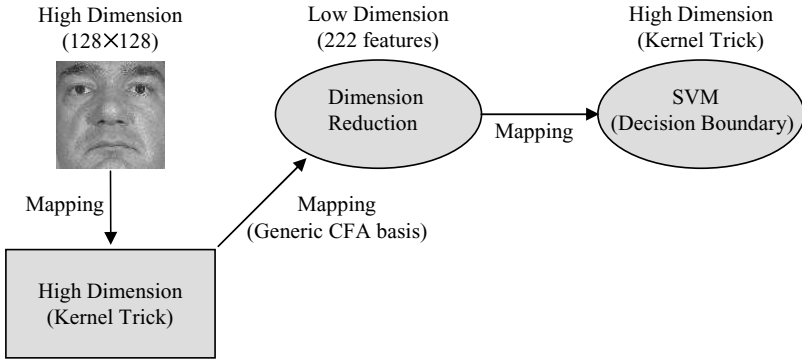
High Dimension
(128×128)

Low Dimension
(222 features)

High Dimension
(Kernel Trick)

Dimension Reduction

SVM
(Decision Boundary)

Mapping

Mapping

Mapping
(Generic CFA basis)

High Dimension
(Kernel Trick)